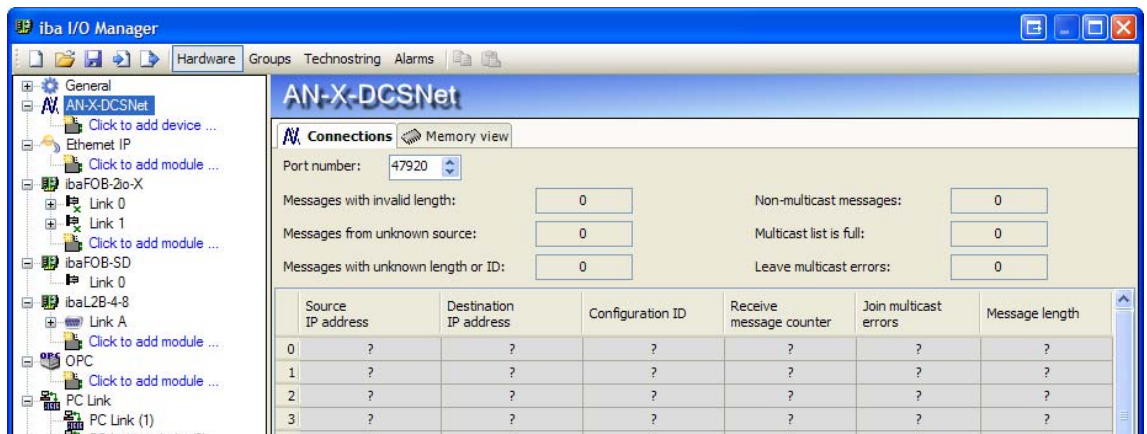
iba I/O Manager

Hardware Groups Technostring Alarms

General
AN-X-DCSNet
Click to add device ...
Ethernet IP
Click to add module ...
ibaFOB-2io-X
Link 0
Link 1
Click to add module ...
ibaFOB-SD
Link 0
ibaL2B-4-8
Link A
Click to add module ...
OPC
Click to add module ...
PC Link
PC Link (1)

AN-X-DCSNet

Connections | Memory view

Port number: 47920

Messages with invalid length: 0
Non-multicast messages: 0
Messages from unknown source: 0
Multicast list is full: 0
Messages with unknown length or ID: 0
Leave multicast errors: 0

| | Source IP address | Destination IP address | Configuration ID | Receive message counter | Join multicast errors | Message length |
|---|---|---|---|---|---|---|
| 0 | ? | ? | ? | ? | ? | ? |
| 1 | ? | ? | ? | ? | ? | ? |
| 2 | ? | ? | ? | ? | ? | ? |
| 3 | ? | ? | ? | ? | ? | ? |